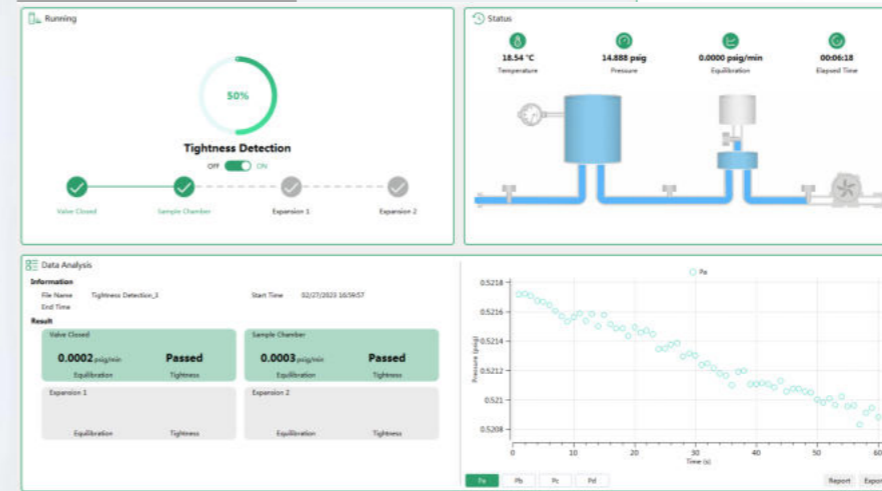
Running

50%

Tightness Detection

OFF ON

Valve Closed
Sample Chamber
Expansion 1
Expansion 2

Status

18.54 °C
Temperature

14.888 psig
Pressure

0.0000 psig/min
Equilibration

00:06:18
Elapsed Time

Data Analysis

Information

File Name Tightness Detection_1
End Time
Start Time 02/27/2023 16:59:57

Result

Valve Closed
0.0002 psig/min
Equilibration
Passed
Tightness

Sample Chamber
0.0003 psig/min
Equilibration
Passed
Tightness

Expansion 1
Equilibration
Tightness

Expansion 2
Equilibration
Tightness

Pa

0.5218
0.5216
0.5214
0.5212
0.521
0.5208

Pressure (psig)

0
10
20
30
40
50
60

Time (s)

Pa
Pb
Pc
Pd

Report
Expor